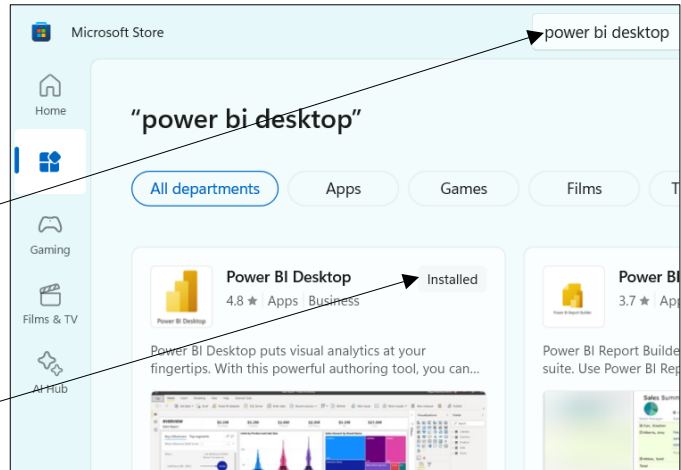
Microsoft Store

power bi desktop

Home

Gaming

Films & TV

AI Hub

"power bi desktop"

All departments

Apps

Games

Films

T

Power BI Desktop

Installed

Power BI Desktop

4.8 ★ Apps | Business

Power BI Desktop puts visual analytics at your fingertips. With this powerful authoring tool, you can...

Power B

Power BI Report Builder

3.7 ★ Ap

Power BI Report Builde suite. Use Power BI Rep

Sales Summ